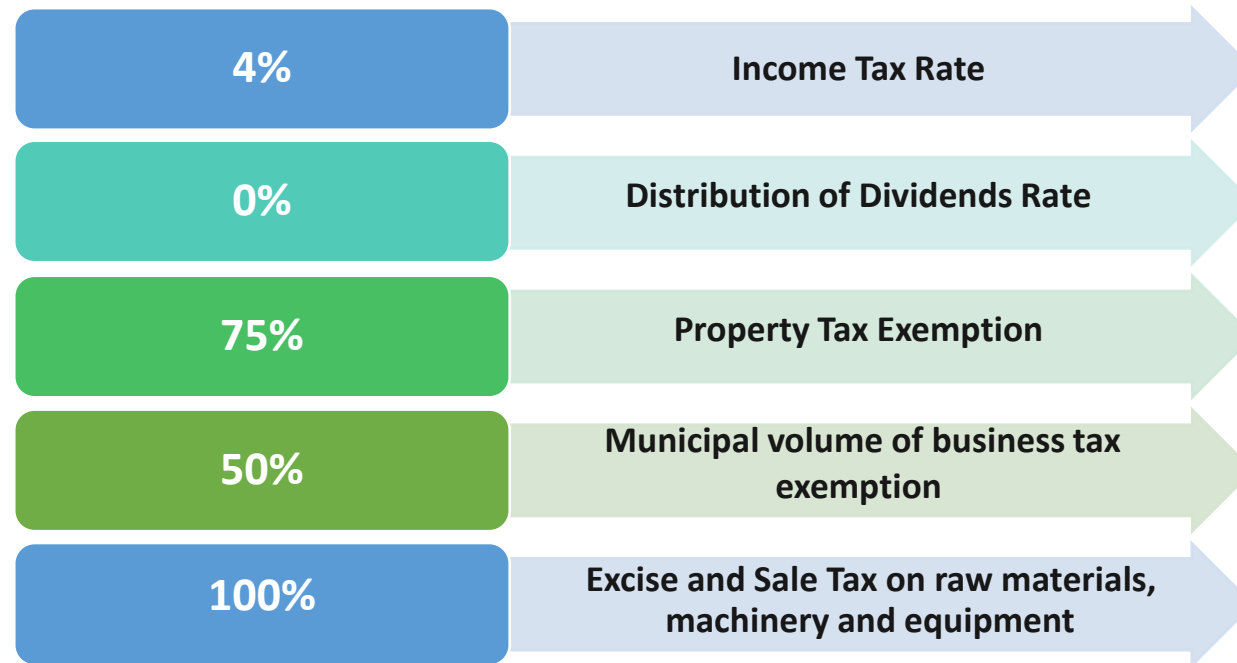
4%

Income Tax Rate

0%

Distribution of Dividends Rate

75%

Property Tax Exemption

50%

Municipal volume of business tax exemption

100%

Excise and Sale Tax on raw materials, machinery and equipment